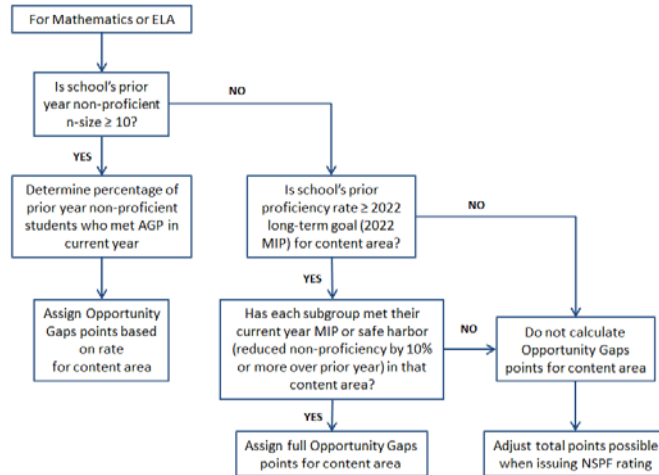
For Mathematics or ELA

Is school's prior year non-proficient n-size ≥ 10?

NO

YES

Determine percentage of prior year non-proficient students who met AGP in current year

Assign Opportunity Gaps points based on rate for content area

Is school's prior proficiency rate ≥ 2022 long-term goal (2022 MIP) for content area?

NO

YES

Has each subgroup met their current year MIP or safe harbor (reduced non-proficiency by 10% or more over prior year) in that content area?

NO

YES

Assign full Opportunity Gaps points for content area

Do not calculate Opportunity Gaps points for content area

Adjust total points possible when issuing NSPF rating